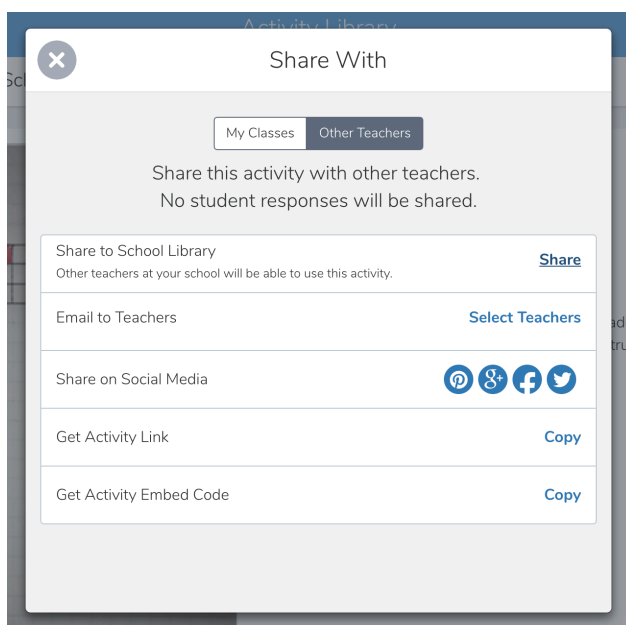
Activity Library

Sc

Share With

My Classes
Other Teachers

Share this activity with other teachers.
No student responses will be shared.

Share to School Library
Other teachers at your school will be able to use this activity.
Share

Email to Teachers
Select Teachers

Share on Social Media

Get Activity Link
Copy

Get Activity Embed Code
Copy

ad
tru